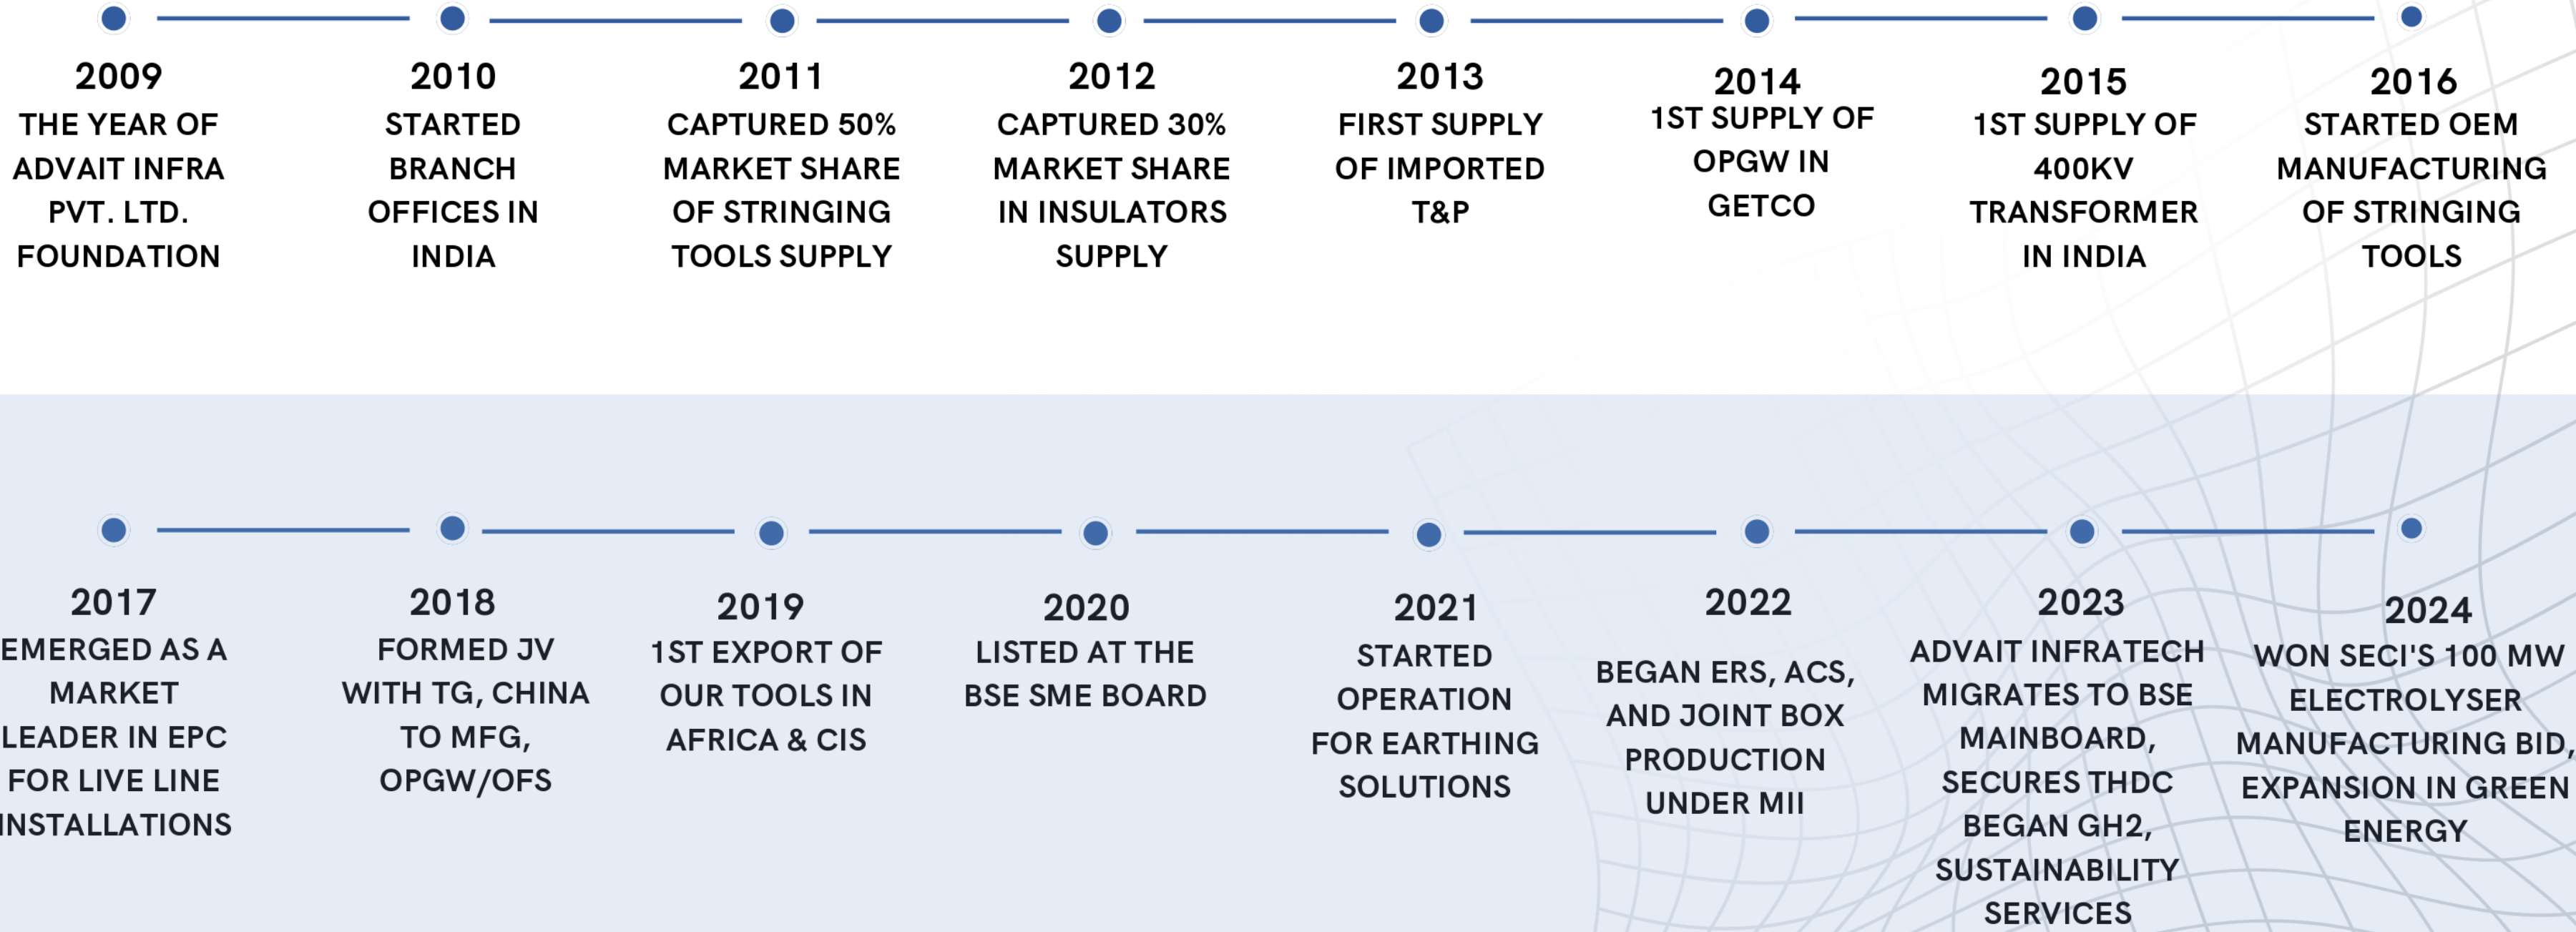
2009
THE YEAR OF ADVAIT INFRA PVT. LTD. FOUNDATION

2010
STARTED BRANCH OFFICES IN INDIA

2011
CAPTURED 50% MARKET SHARE OF STRINGING TOOLS SUPPLY

2012
CAPTURED 30% MARKET SHARE IN INSULATORS SUPPLY

2013
FIRST SUPPLY OF IMPORTED T&P

2014
1ST SUPPLY OF OPGW IN GETCO

2015
1ST SUPPLY OF 400KV TRANSFORMER IN INDIA

2016
STARTED OEM MANUFACTURING OF STRINGING TOOLS

2017
EMERGED AS A MARKET LEADER IN EPC FOR LIVE LINE INSTALLATIONS

2018
FORMED JV WITH TG, CHINA TO MFG, OPGW/OFS

2019
1ST EXPORT OF OUR TOOLS IN AFRICA & CIS

2020
LISTED AT THE BSE SME BOARD

2021
STARTED OPERATION FOR EARTHING SOLUTIONS

2022
BEGAN ERS, ACS, AND JOINT BOX PRODUCTION UNDER MII

2023
ADVAIT INFRATECH MIGRATES TO BSE MAINBOARD, SECURES THDC BEGAN GH2, SUSTAINABILITY SERVICES

2024
WON SECI'S 100 MW ELECTROLYSER MANUFACTURING BID, EXPANSION IN GREEN ENERGY